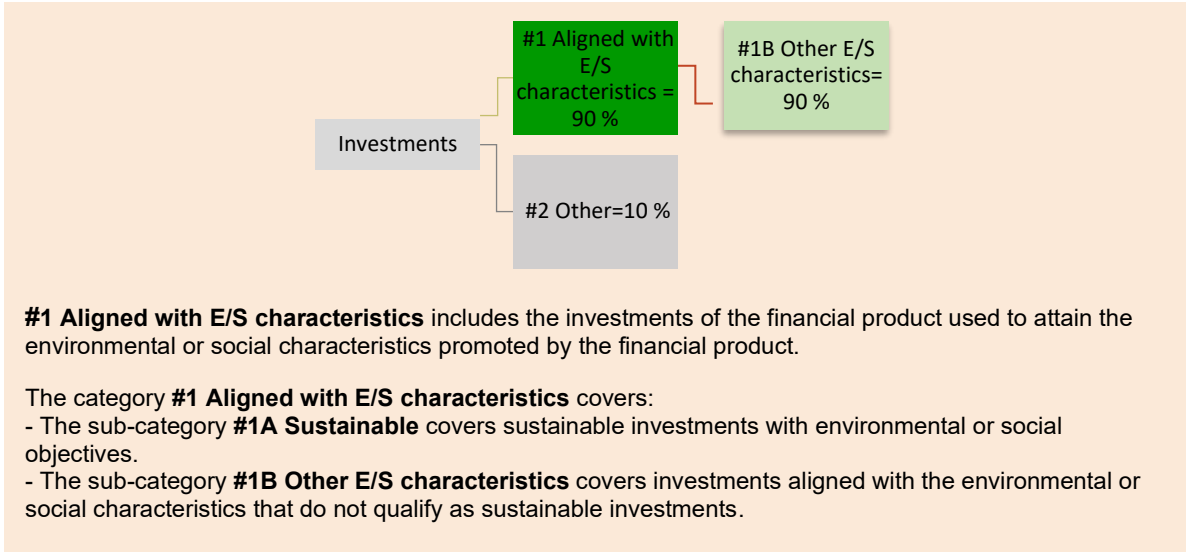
Investments

#1 Aligned with E/S characteristics = 90 %

#1B Other E/S characteristics= 90 %

#2 Other=10 %

**#1 Aligned with E/S characteristics** includes the investments of the financial product used to attain the environmental or social characteristics promoted by the financial product.

The category **#1 Aligned with E/S characteristics** covers:
- The sub-category **#1A Sustainable** covers sustainable investments with environmental or social objectives.
- The sub-category **#1B Other E/S characteristics** covers investments aligned with the environmental or social characteristics that do not qualify as sustainable investments.